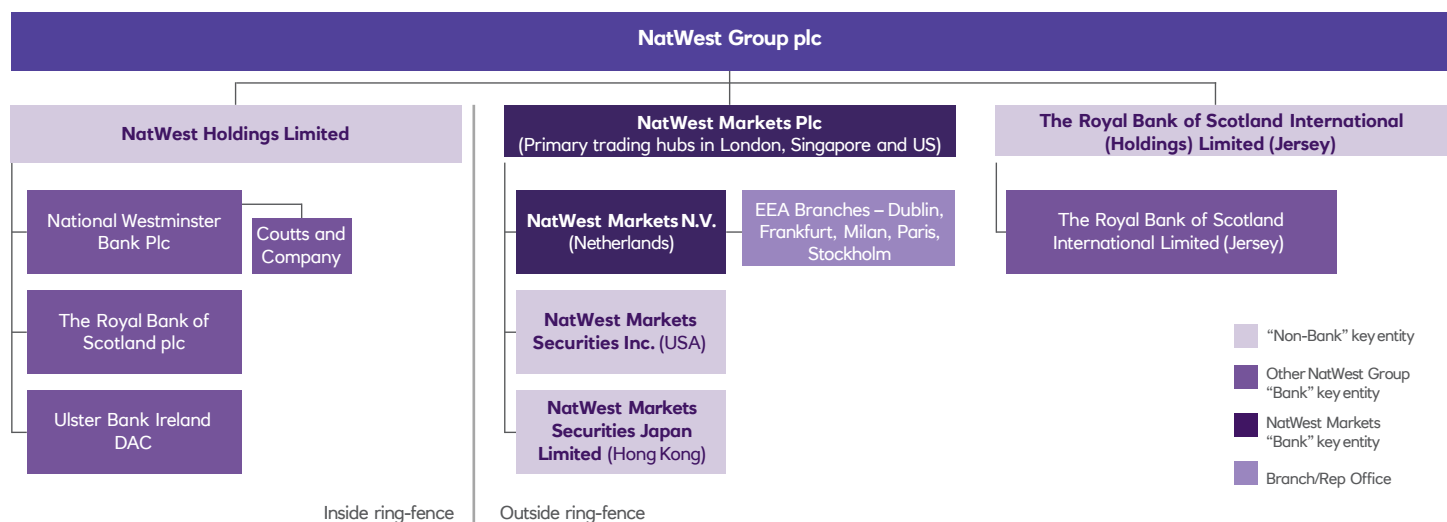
NatWest Group plc

NatWest Holdings Limited

National Westminster Bank Plc

Coutts and Company

The Royal Bank of Scotland plc

Ulster Bank Ireland DAC

NatWest Markets Plc
(Primary trading hubs in London, Singapore and US)

NatWest Markets N.V. (Netherlands)

EEA Branches – Dublin, Frankfurt, Milan, Paris, Stockholm

NatWest Markets Securities Inc. (USA)

NatWest Markets Securities Japan Limited (Hong Kong)

The Royal Bank of Scotland International (Holdings) Limited (Jersey)

The Royal Bank of Scotland International Limited (Jersey)

"Non-Bank" key entity

Other NatWest Group "Bank" key entity

NatWest Markets "Bank" key entity

Branch/Rep Office

Inside ring-fence

Outside ring-fence